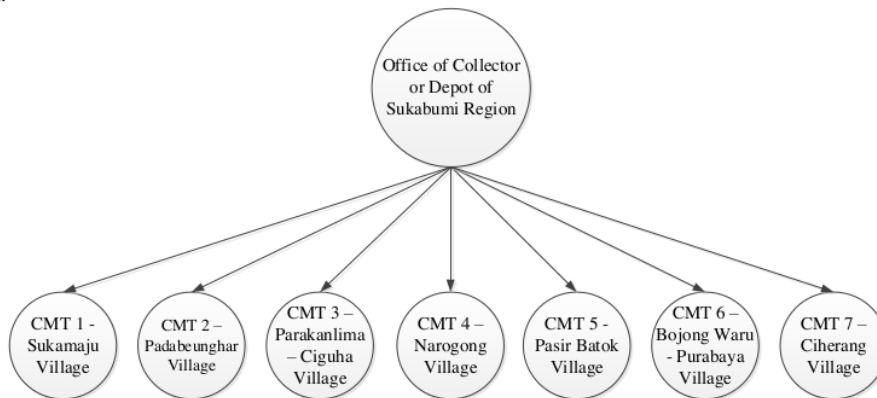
Office of Collector or Depot of Sukabumi Region

CMT 1 - Sukamaju Village

CMT 2 – Padabeunghar Village

CMT 3 – Parakanlima – Ciguha Village

CMT 4 – Narogong Village

CMT 5 - Pasir Batok Village

CMT 6 – Bojong Waru - Purabaya Village

CMT 7 – Ciherang Village